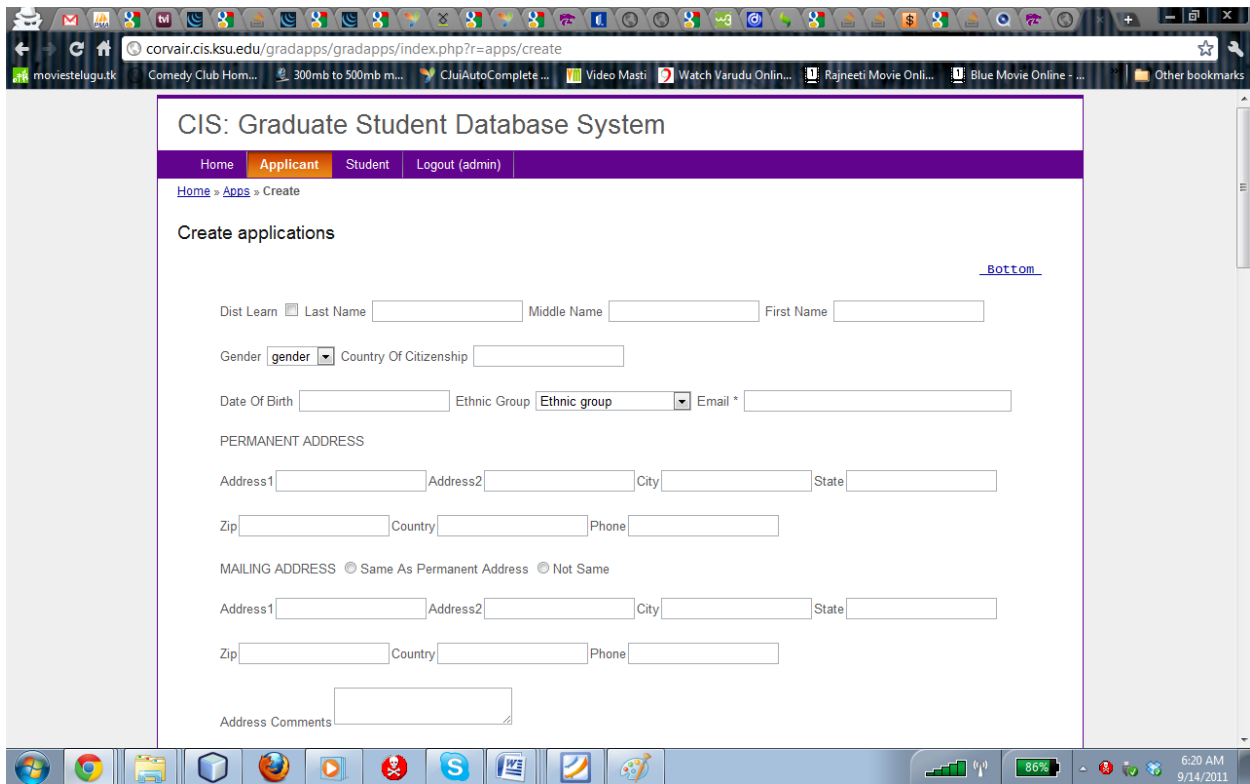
corvair.cis.ksu.edu/gradapps/gradapps/index.php?r=apps/create

moviestelugu.tk | Comedy Club Hom... | 300mb to 500mb m... | CJuiAutoComplete ... | Video Masti | Watch Varudu Onlin... | Rajneeti Movie Onli... | Blue Movie Online - ... | Other bookmarks

CIS: Graduate Student Database System

Home | Applicant | Student | Logout (admin)

Home » Apps » Create

Create applications

Bottom

Dist Learn Last Name Middle Name First Name

Gender gender Country Of Citizenship

Date Of Birth Ethnic Group Ethnic group Email *

PERMANENT ADDRESS

Address1 Address2 City State

Zip Country Phone

MAILING ADDRESS Same As Permanent Address Not Same

Address1 Address2 City State

Zip Country Phone

Address Comments

86%

6:20 AM
9/14/2011